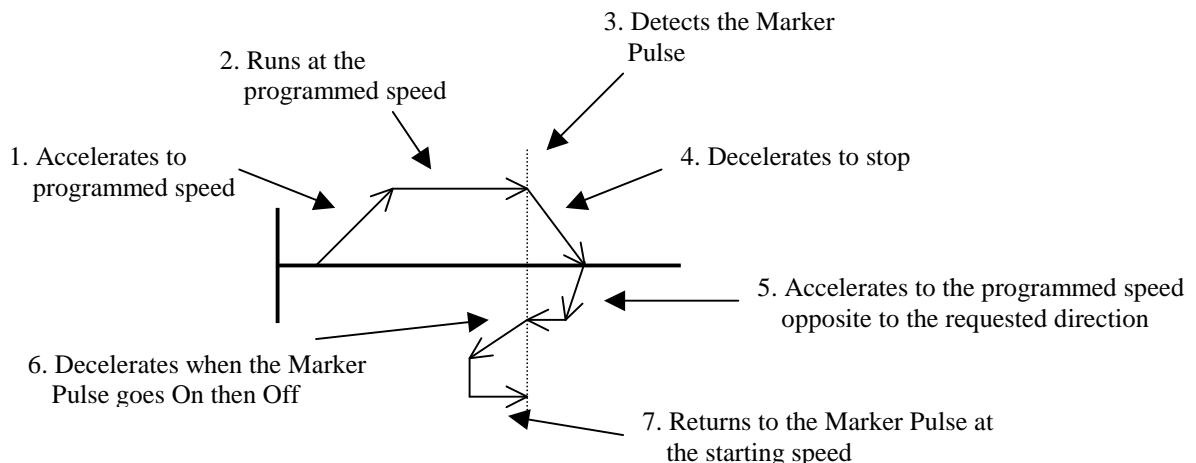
3. Detects the Marker Pulse

2. Runs at the programmed speed

1. Accelerates to programmed speed

4. Decelerates to stop

5. Accelerates to the programmed speed opposite to the requested direction

6. Decelerates when the Marker Pulse goes On then Off

7. Returns to the Marker Pulse at the starting speed